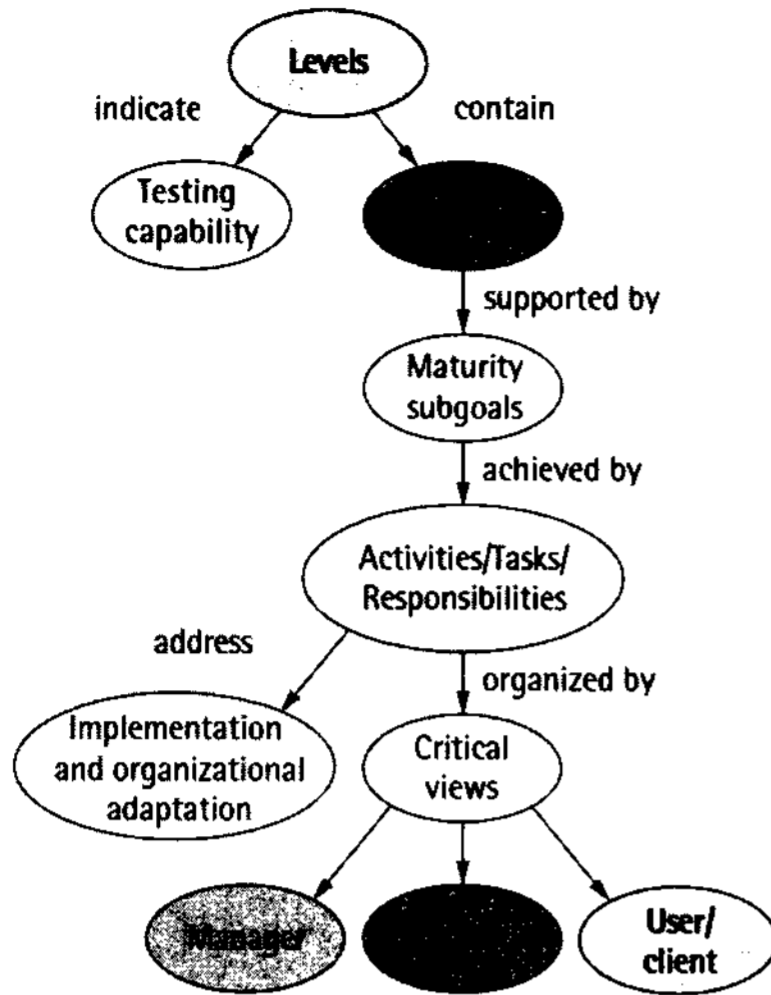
Levels

indicate

contain

Testing capability

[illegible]

supported by

Maturity subgoals

achieved by

Activities/Tasks/ Responsibilities

address

organized by

Implementation and organizational adaptation

Critical views

Manager

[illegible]

User/ client